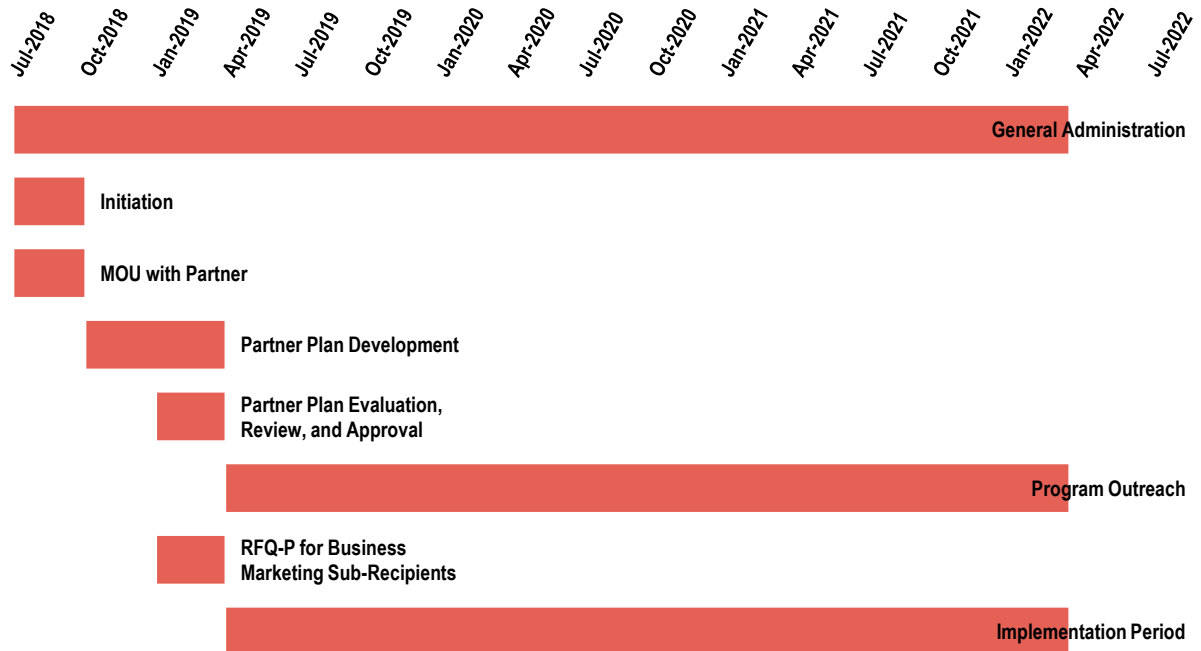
Jul-2018 Oct-2018 Jan-2019 Apr-2019 Jul-2019 Oct-2019 Jan-2020 Apr-2020 Jul-2020 Oct-2020 Jan-2021 Apr-2021 Jul-2021 Oct-2021 Jan-2022 Apr-2022 Jul-2022

General Administration

Initiation

MOU with Partner

Partner Plan Development

Partner Plan Evaluation, Review, and Approval

Program Outreach

RFQ-P for Business Marketing Sub-Recipients

Implementation Period